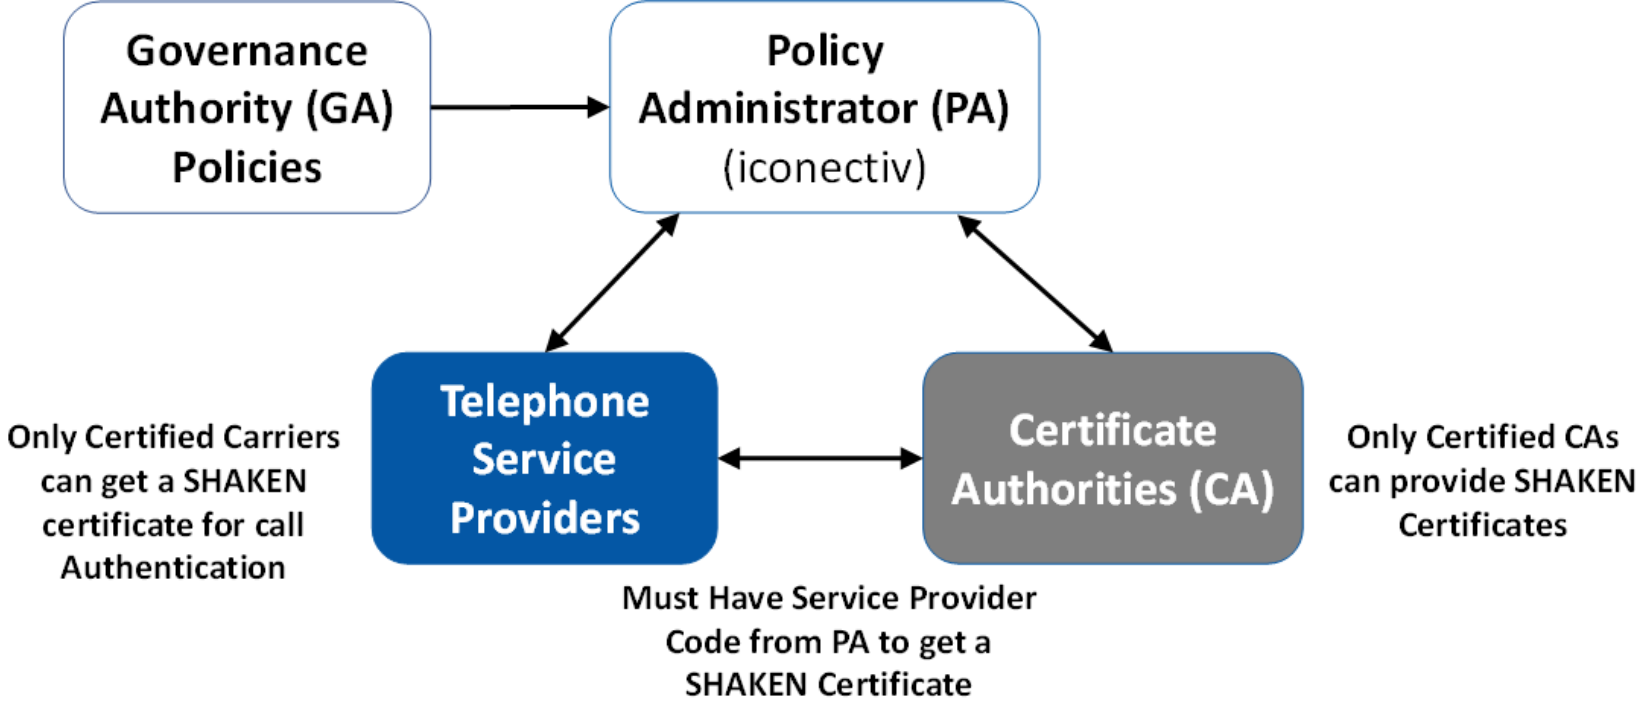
Governance Authority (GA) Policies

Policy Administrator (PA) (iconectiv)

Only Certified Carriers can get a SHAKEN certificate for call Authentication

Telephone Service Providers

Certificate Authorities (CA)

Only Certified CAs can provide SHAKEN Certificates

Must Have Service Provider Code from PA to get a SHAKEN Certificate